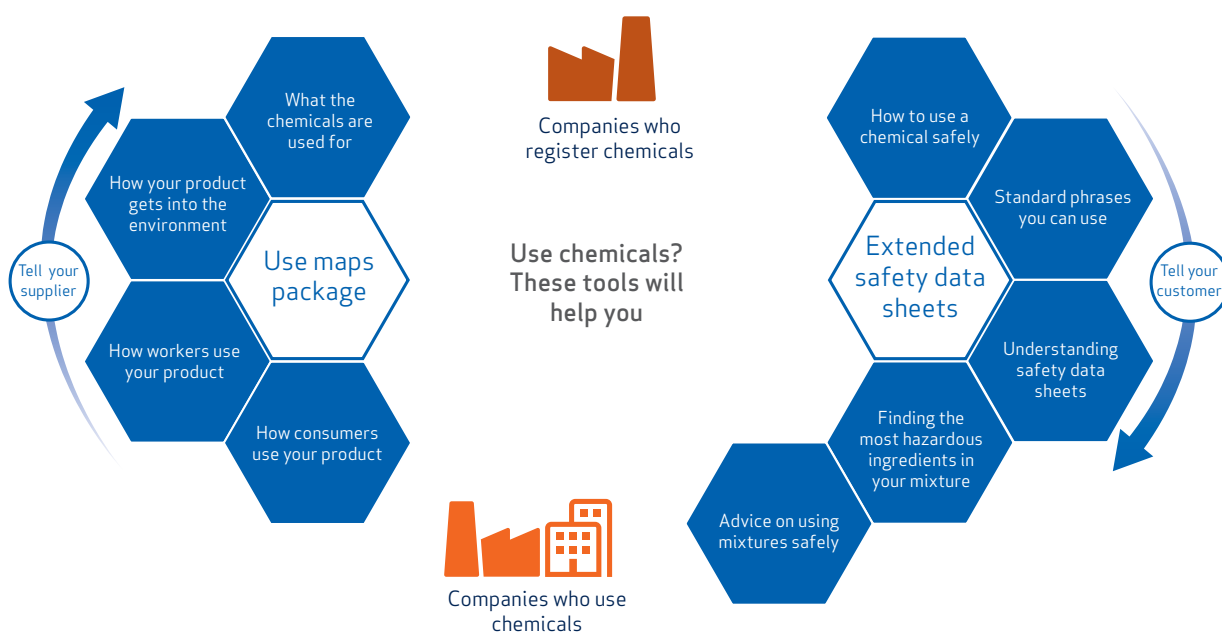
Tell your supplier

What the chemicals are used for

How your product gets into the environment

Use maps package

How workers use your product

How consumers use your product

Companies who register chemicals

Use chemicals? These tools will help you

Companies who use chemicals

How to use a chemical safely

Standard phrases you can use

Extended safety data sheets

Understanding safety data sheets

Finding the most hazardous ingredients in your mixture

Advice on using mixtures safely

Tell your customer